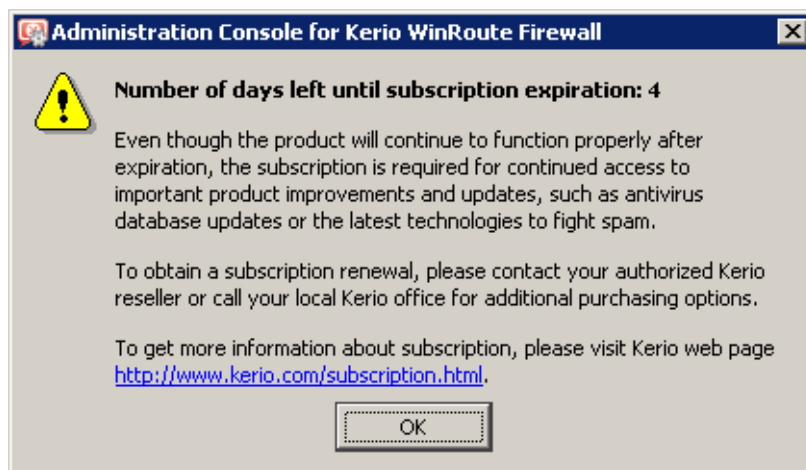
Administration Console for Kerio WinRoute Firewall

Number of days left until subscription expiration: 4

Even though the product will continue to function properly after expiration, the subscription is required for continued access to important product improvements and updates, such as antivirus database updates or the latest technologies to fight spam.

To obtain a subscription renewal, please contact your authorized Kerio reseller or call your local Kerio office for additional purchasing options.

To get more information about subscription, please visit Kerio web page http://www.kerio.com/subscription.html.

OK